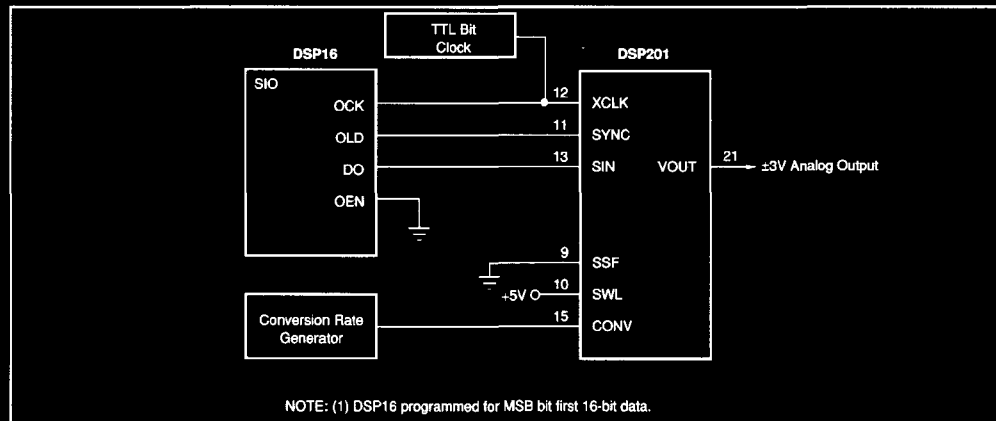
TTL Bit Clock

DSP16

SIO

OCK

OLD

DO

OEN

DSP201

12

XCLK

11

SYNC

13

SIN

VOUT

21

±3V Analog Output

9

SSF

+5V

10

SWL

Conversion Rate Generator

15

CONV

NOTE: (1) DSP16 programmed for MSB bit first 16-bit data.